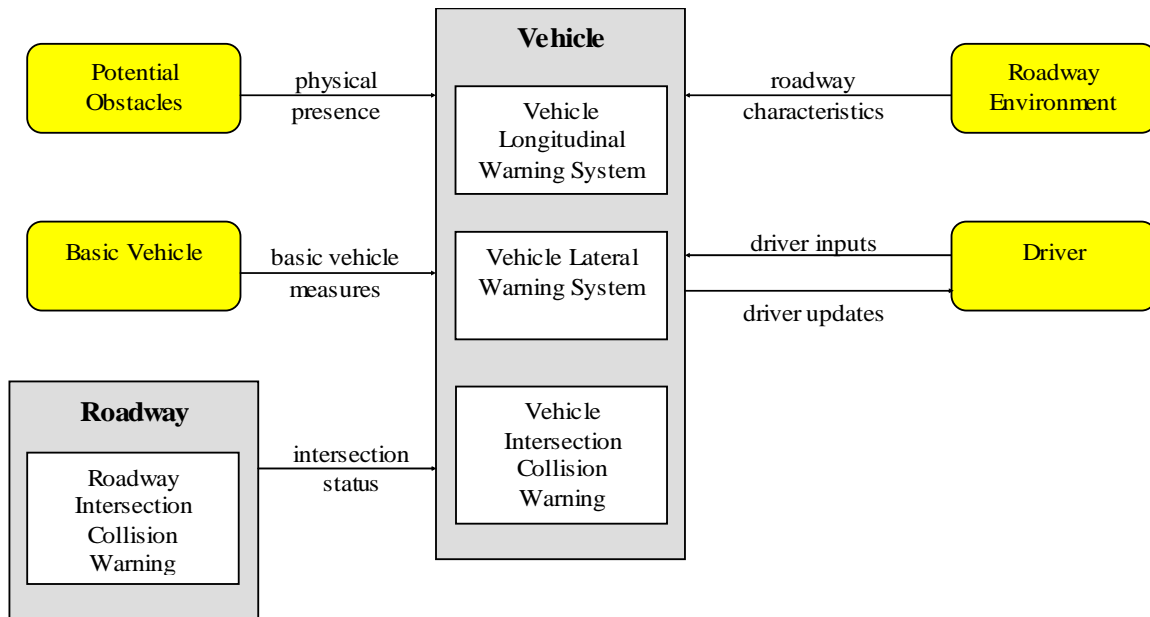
Potential Obstacles

physical presence

Vehicle

Vehicle Longitudinal Warning System

roadway characteristics

Roadway Environment

Basic Vehicle

basic vehicle measures

Vehicle Lateral Warning System

driver inputs

driver updates

Driver

Roadway

Roadway Intersection Collision Warning

intersection status

Vehicle Intersection Collision Warning